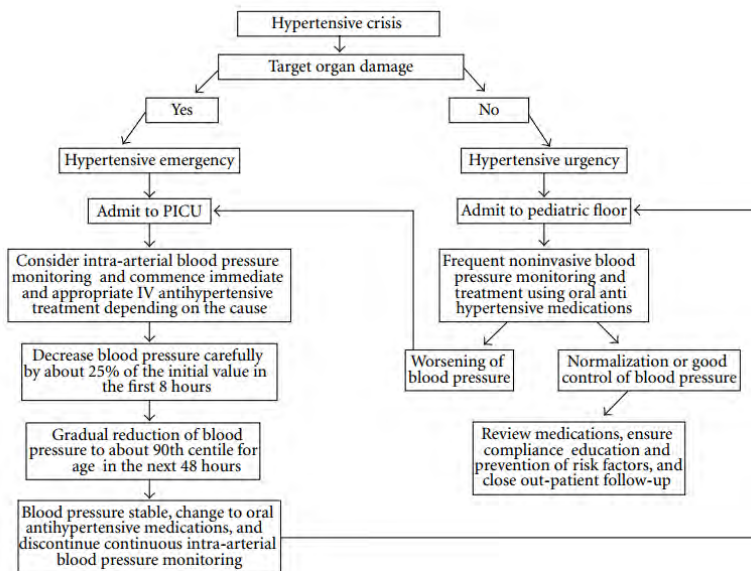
Hypertensive crisis

Target organ damage

Yes

No

Hypertensive emergency

Hypertensive urgency

Admit to PICU

Admit to pediatric floor

Consider intra-arterial blood pressure monitoring and commence immediate and appropriate IV antihypertensive treatment depending on the cause

Frequent noninvasive blood pressure monitoring and treatment using oral anti hypertensive medications

Decrease blood pressure carefully by about 25% of the initial value in the first 8 hours

Worsening of blood pressure

Normalization or good control of blood pressure

Gradual reduction of blood pressure to about 90th centile for age in the next 48 hours

Review medications, ensure compliance education and prevention of risk factors, and close out-patient follow-up

Blood pressure stable, change to oral antihypertensive medications, and discontinue continuous intra-arterial blood pressure monitoring